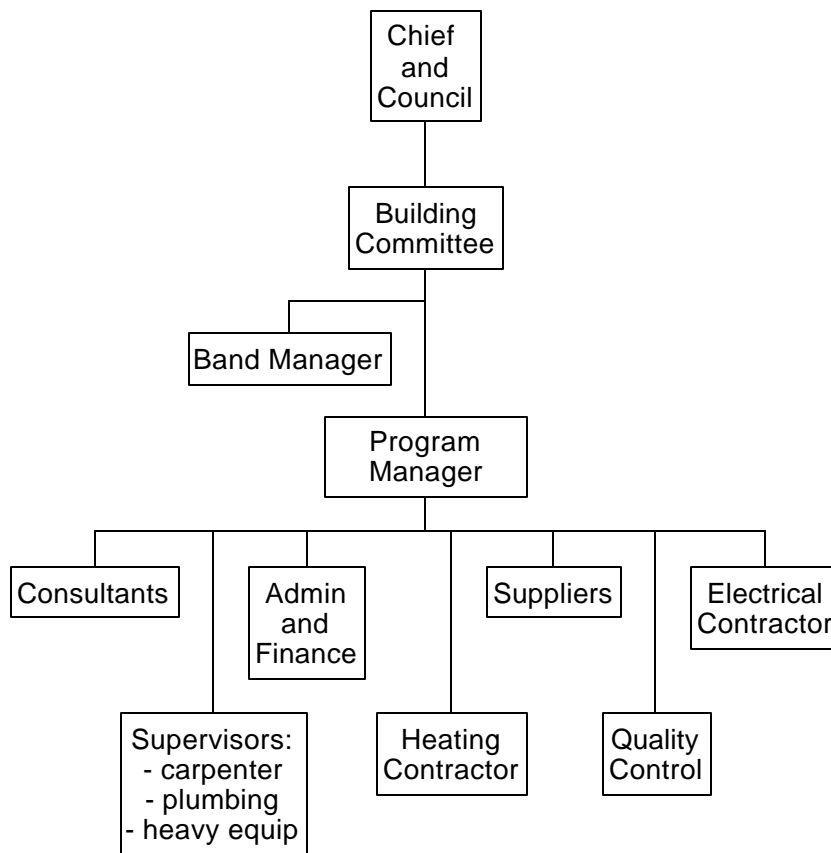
Chief and Council

Building Committee

Band Manager

Program Manager

Consultants

Admin and Finance

Suppliers

Electrical Contractor

Supervisors:
- carpenter
- plumbing
- heavy equip

Heating Contractor

Quality Control